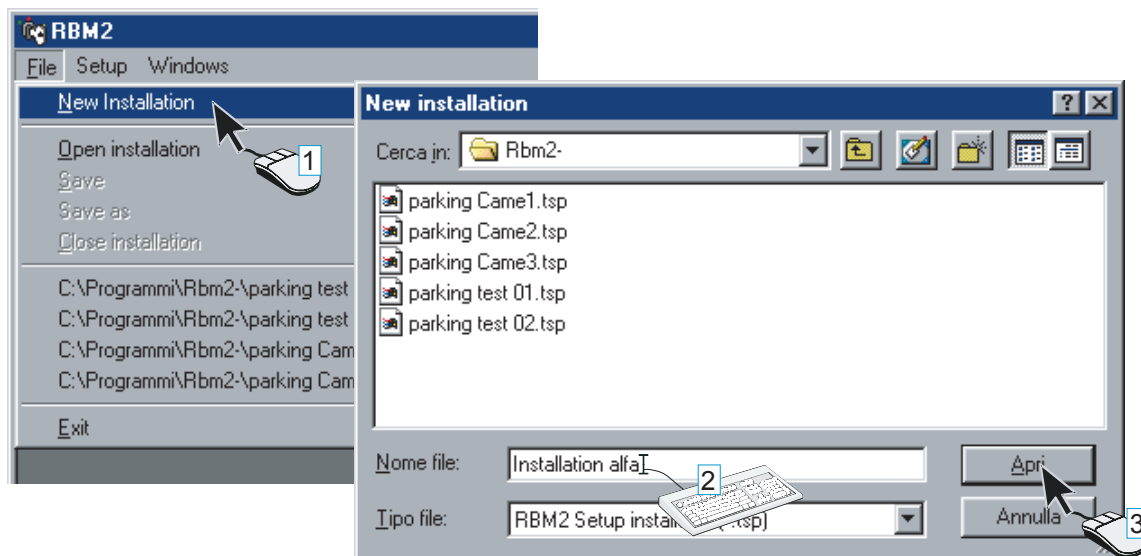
RBM2
File Setup Windows
New Installation
Open installation
Save
Save as
Close installation
C:\Programmi\Rbm2-\parking test
C:\Programmi\Rbm2-\parking test
C:\Programmi\Rbm2-\parking Cam
C:\Programmi\Rbm2-\parking Cam
Exit
1

New installation
?
Cerca in: Rbm2-
parking Came1.tsp
parking Came2.tsp
parking Came3.tsp
parking test 01.tsp
parking test 02.tsp
Nome file: Installation alfa
Apri
Tipo file: RBM2 Setup instal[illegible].tsp)
Annulla
2
3